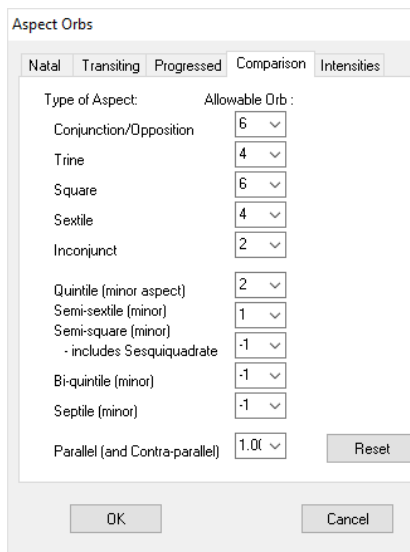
Aspect Orbs

Natal | Transiting | Progressed | Comparison | Intensities

Type of Aspect: Allowable Orb :

Conjunction/Opposition 6

Trine 4

Square 6

Sextile 4

Inconjunct 2

Quintile (minor aspect) 2

Semi-sextile (minor) 1

Semi-square (minor) - includes Sesquiquadrate -1

Bi-quintile (minor) -1

Septile (minor) -1

Parallel (and Contra-parallel) 1.0(

Reset

OK

Cancel